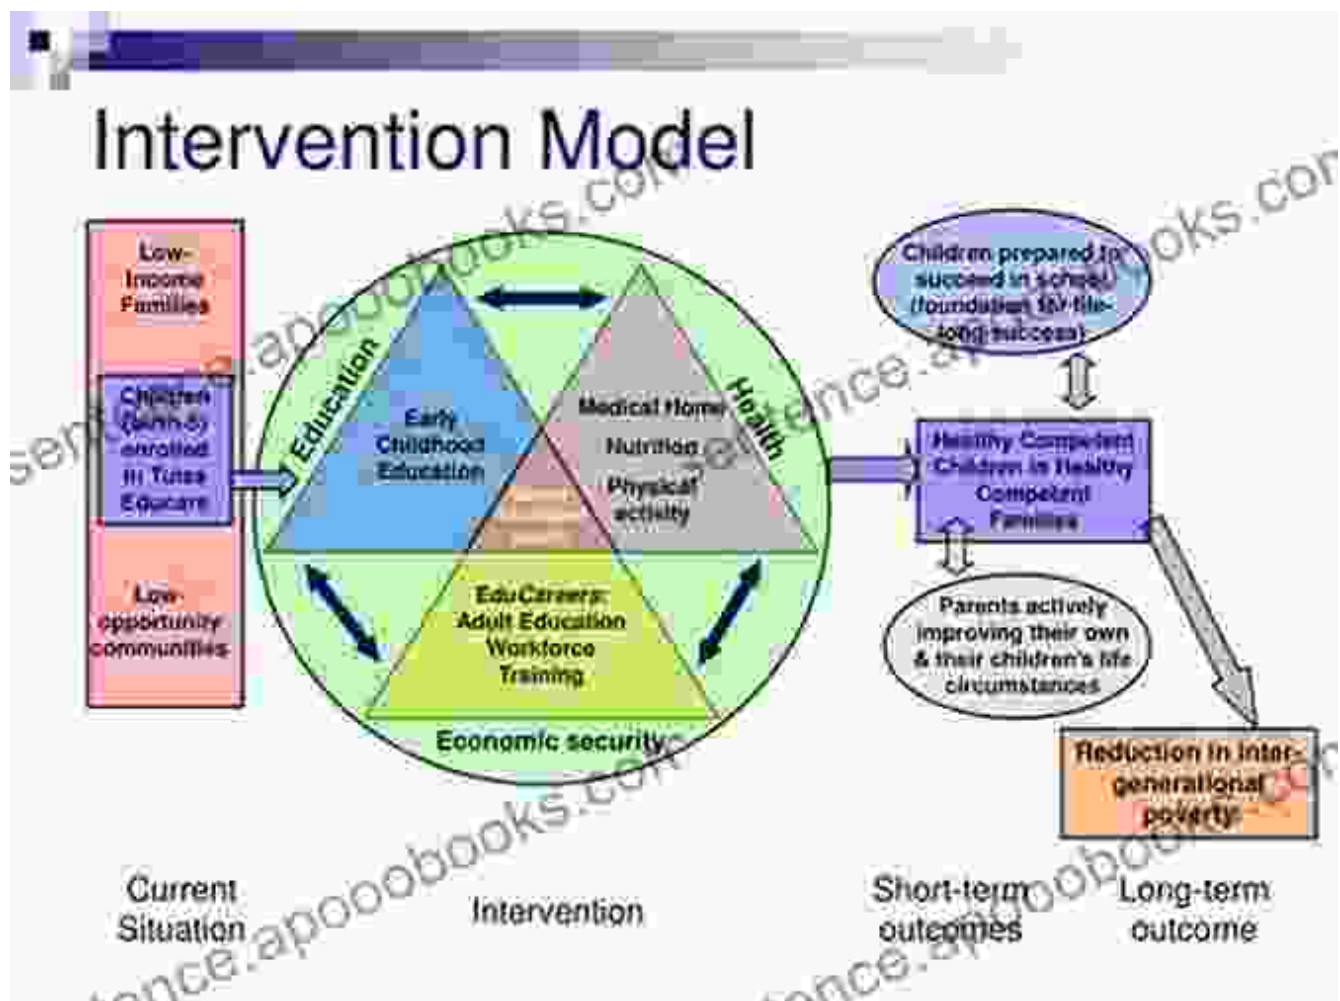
Intervention Model

Low-Income Families

Children (birth-5) enrolled in Tulsa Educare

Low-opportunity communities

Education

Early Childhood Education

Health

Medical Home

Nutrition

Physical activity

EduCareers: Adult Education Workforce Training

Economic security

Children prepared to succeed in school (foundation for life-long success)

Healthy Competent Children in Healthy Competent Families

Parents actively improving their own & their children's life circumstances

Reduction in inter-generational poverty

Current Situation

Intervention

Short-term outcomes

Long-term outcome

sentence.apoobooks.com